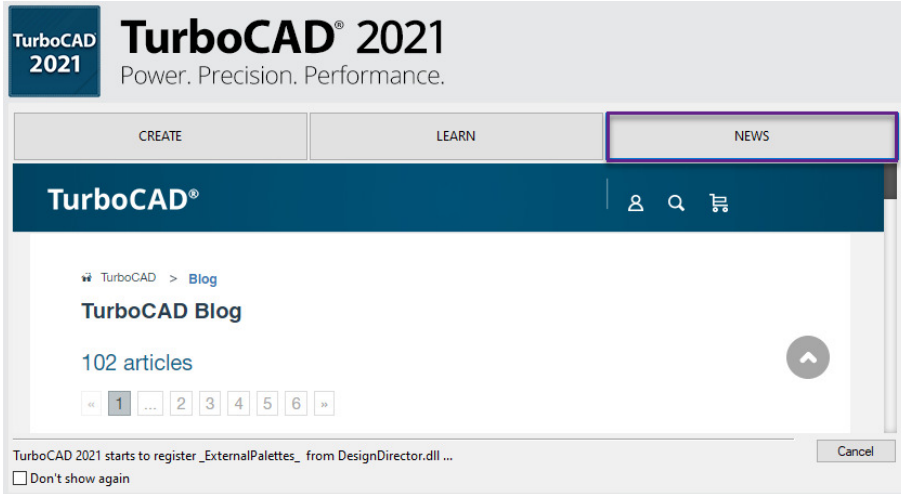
TurboCAD 2021

TurboCAD® 2021
Power. Precision. Performance.

CREATE
LEARN
NEWS

TurboCAD®

TurboCAD > Blog

TurboCAD Blog

102 articles

« 1 ... 2 3 4 5 6 »

TurboCAD 2021 starts to register _ExternalPalettes_ from DesignDirector.dll ...

Cancel

Don't show again